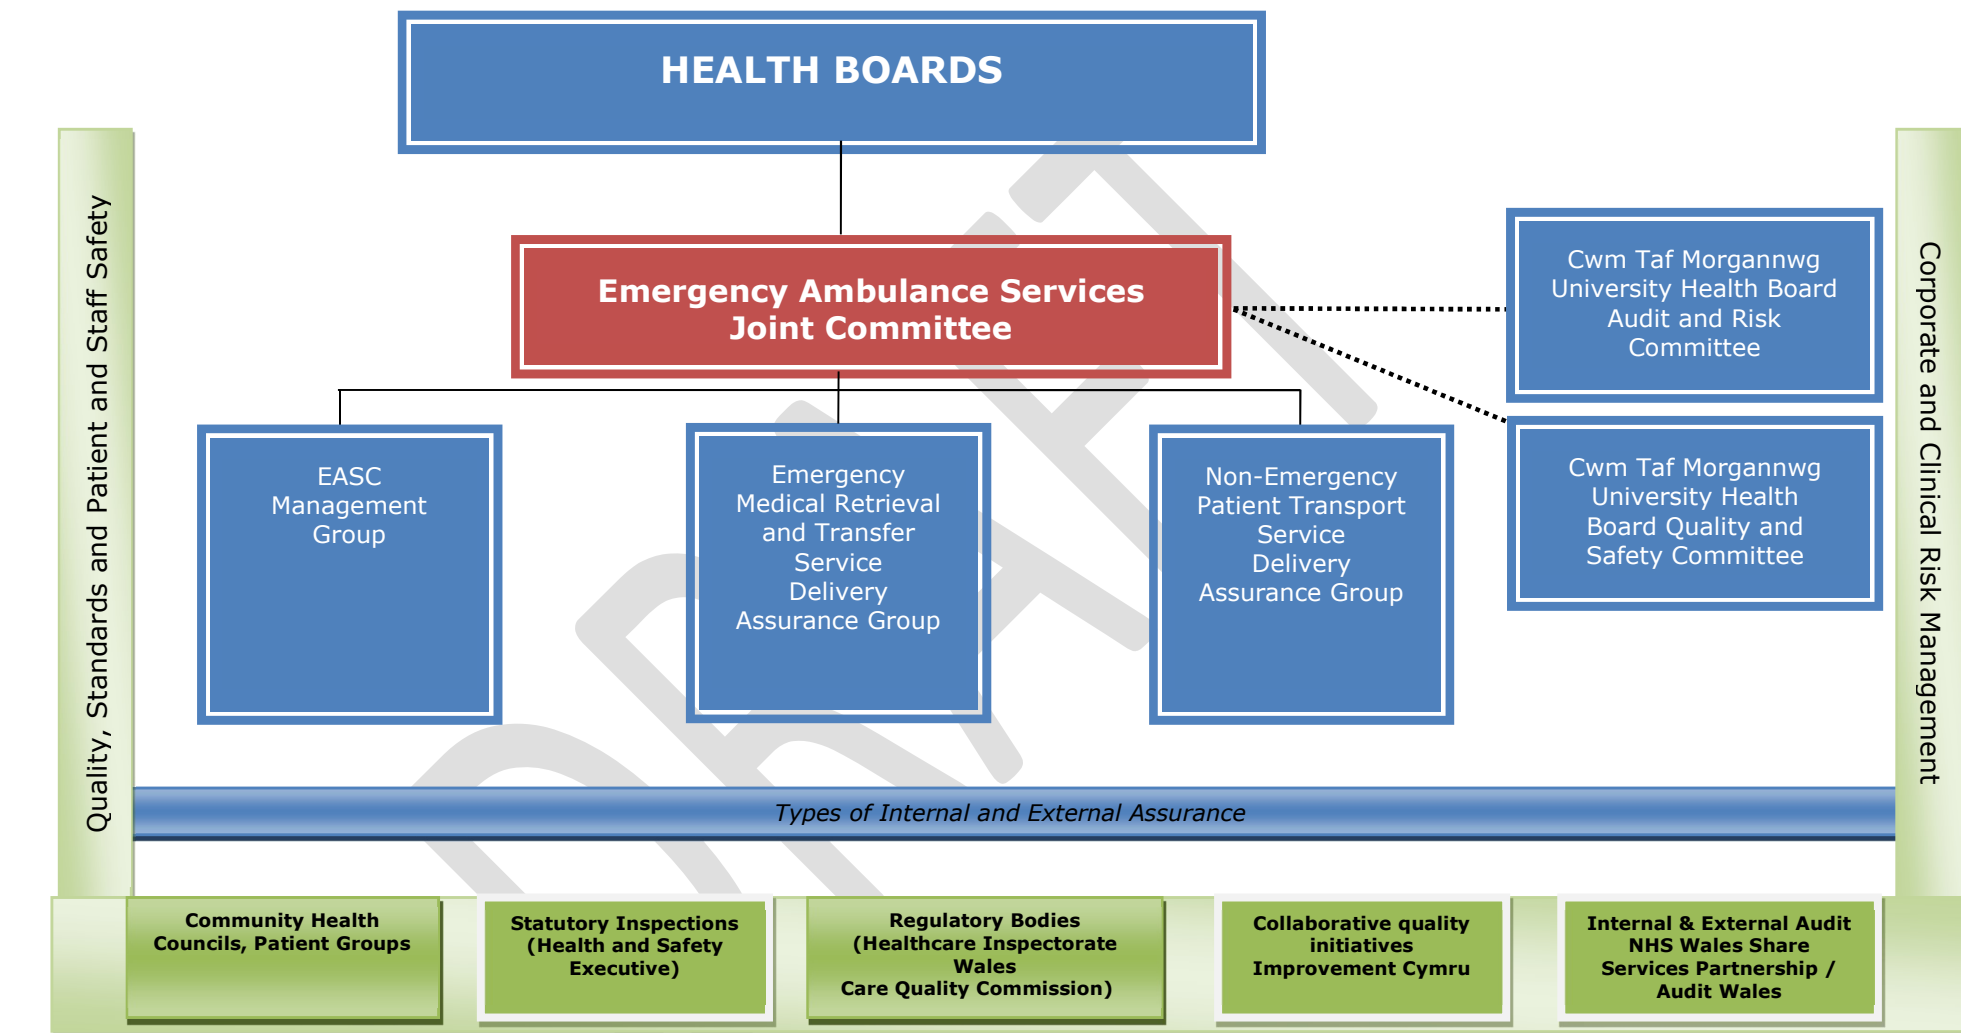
HEALTH BOARDS

Quality, Standards and Patient and Staff Safety

Emergency Ambulance Services Joint Committee

Cwm Taf Morgannwg University Health Board Audit and Risk Committee

Cwm Taf Morgannwg University Health Board Quality and Safety Committee

Corporate and Clinical Risk Management

EASC Management Group

Emergency Medical Retrieval and Transfer Service Delivery Assurance Group

Non-Emergency Patient Transport Service Delivery Assurance Group

DRAFT

Types of Internal and External Assurance

Community Health Councils, Patient Groups

Statutory Inspections (Health and Safety Executive)

Regulatory Bodies (Healthcare Inspectorate Wales Care Quality Commission)

Collaborative quality initiatives Improvement Cymru

Internal & External Audit NHS Wales Share Services Partnership / Audit Wales